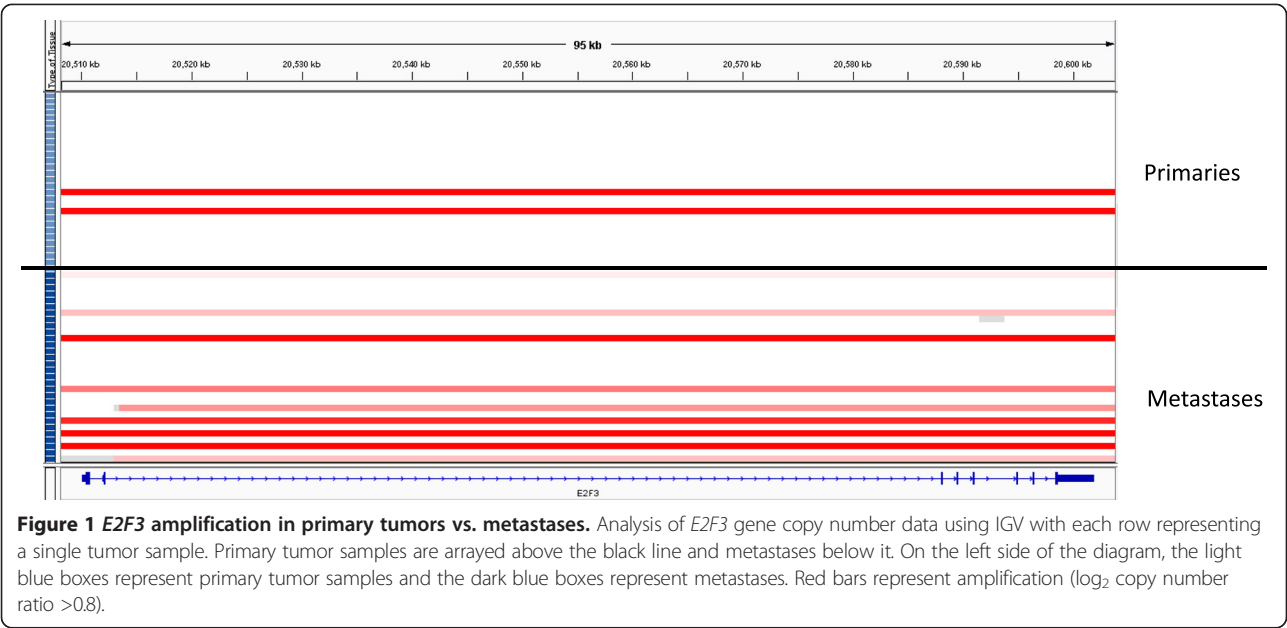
Type of Tissue

95 kb

20,510 kb
20,520 kb
20,530 kb
20,540 kb
20,550 kb
20,560 kb
20,570 kb
20,580 kb
20,590 kb
20,600 kb

Primaries

Metastases

E2F3

**Figure 1** ***E2F3*** **amplification in primary tumors vs. metastases.** Analysis of *E2F3* gene copy number data using IGV with each row representing a single tumor sample. Primary tumor samples are arrayed above the black line and metastases below it. On the left side of the diagram, the light blue boxes represent primary tumor samples and the dark blue boxes represent metastases. Red bars represent amplification ($log_2$ copy number ratio >0.8).